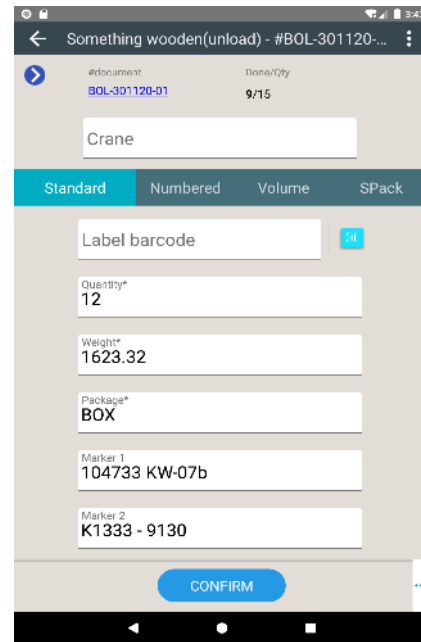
3:4

Something wooden(unload) - #BOL-301120-...

#document
BOL-301120-01

Done/Qty
9/15

Crane

Standard
Numbered
Volume
SPack

Label barcode

Quantity*
12

Weight*
1623.32

Package*
BOX

Marker 1
104733 KW-07b

Marker 2
K1333 - 9130

CONFIRM